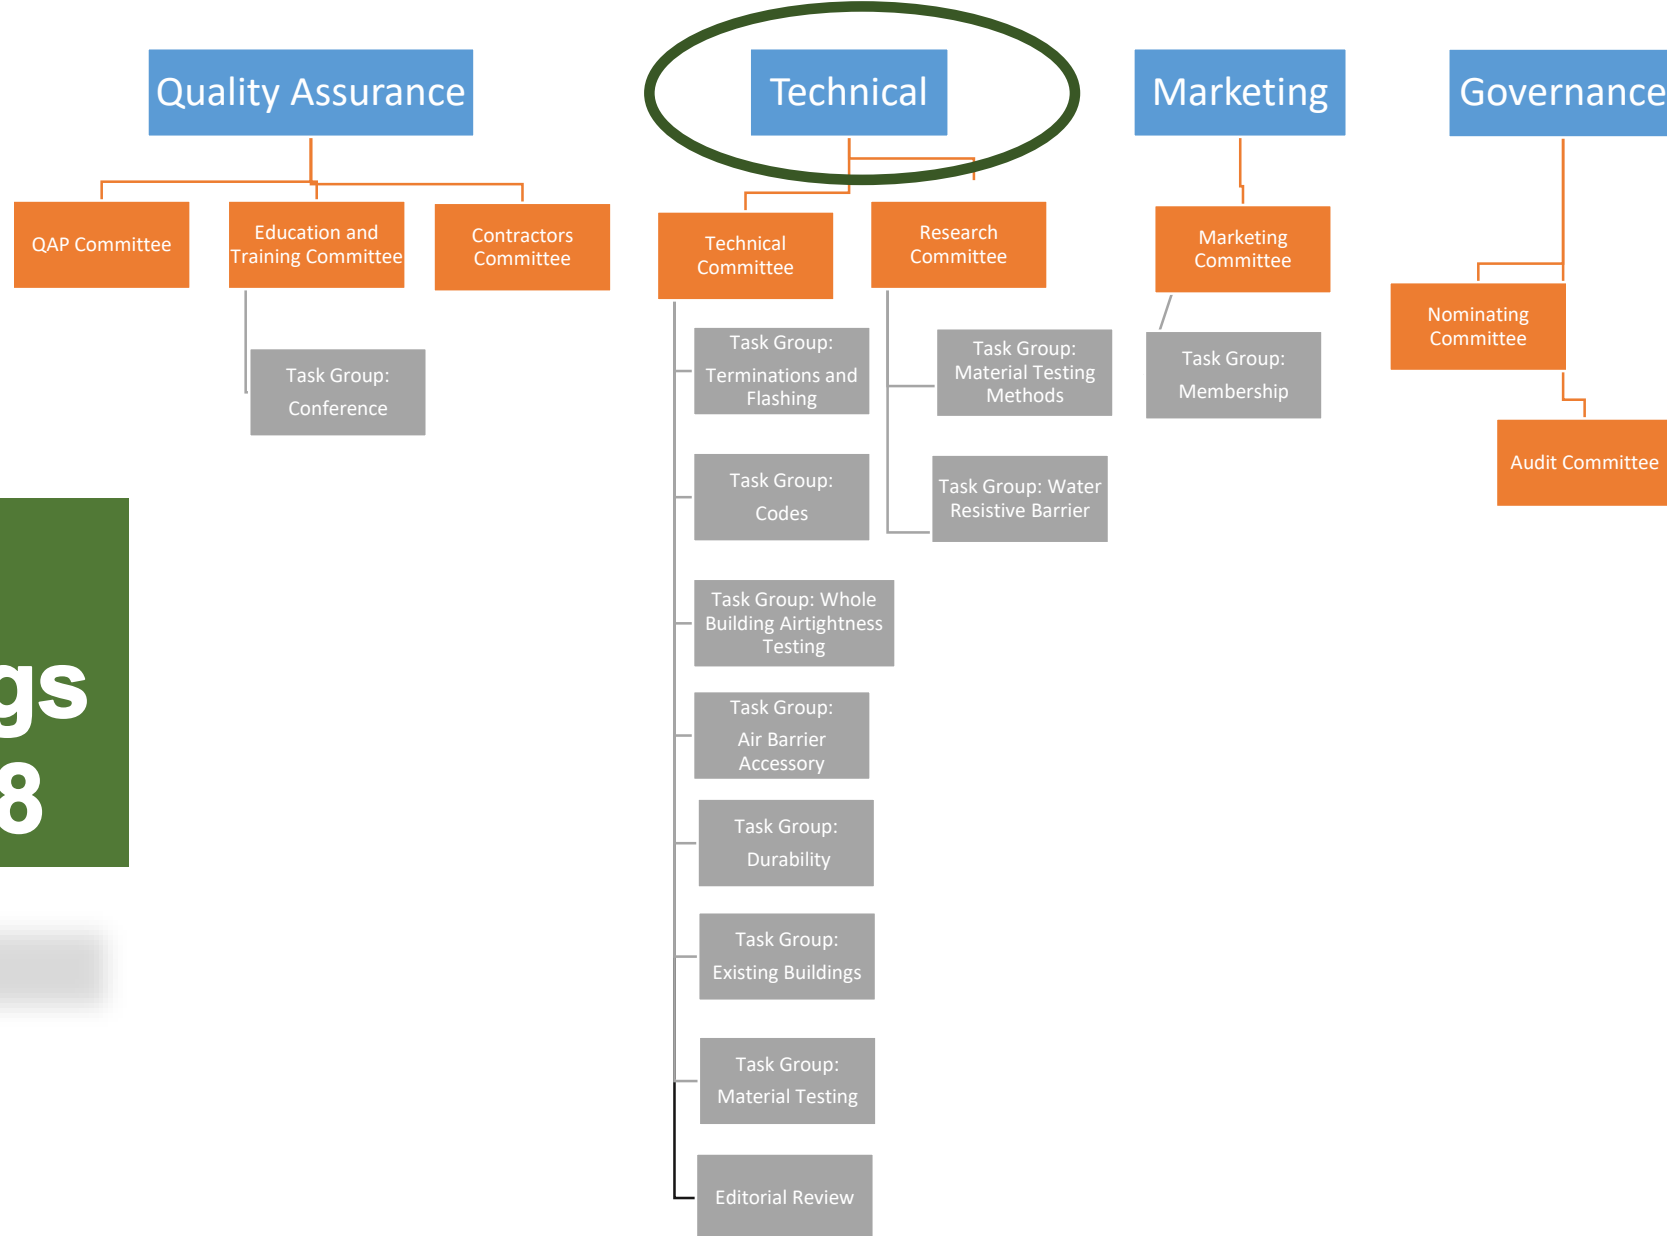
Quality Assurance

QAP Committee

Education and Training Committee

Task Group: Conference

Contractors Committee

Technical

Technical Committee

Task Group: Terminations and Flashing

Task Group: Codes

Task Group: Whole Building Airtightness Testing

Task Group: Air Barrier Accessory

Task Group: Durability

Task Group: Existing Buildings

Task Group: Material Testing

Editorial Review

Research Committee

Task Group: Material Testing Methods

Task Group: Water Resistive Barrier

Marketing

Marketing Committee

Task Group: Membership

Governance

Nominating Committee

Audit Committee

gs
8